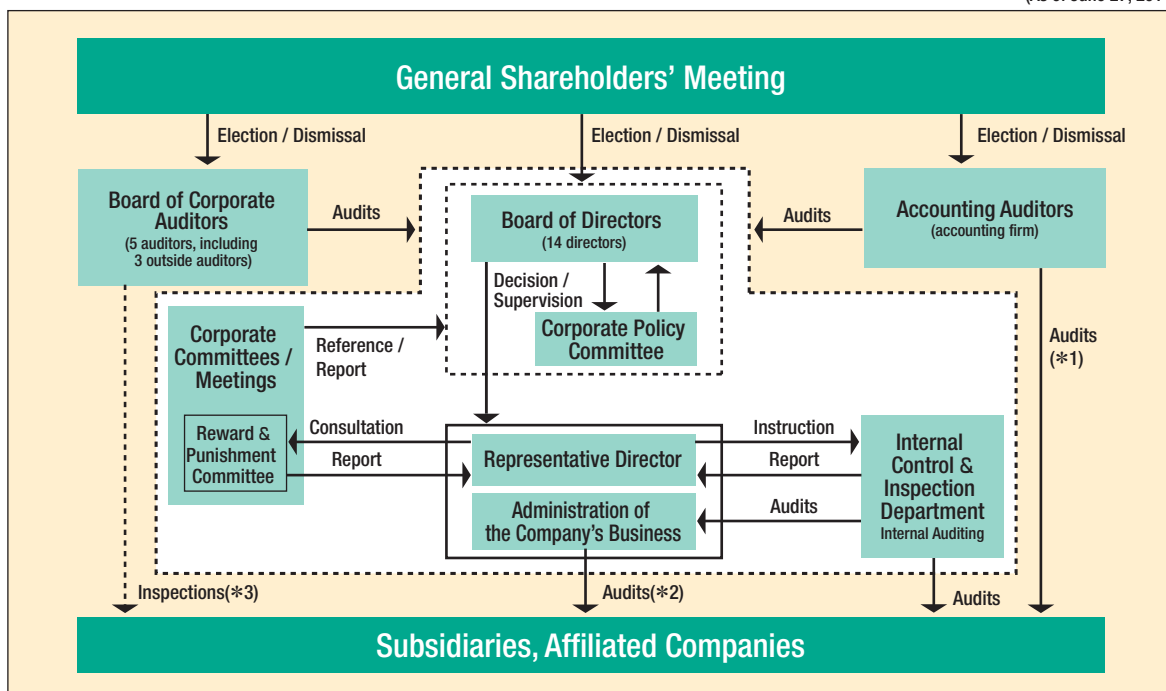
(As of June 27, 20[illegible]

General Shareholders' Meeting

Election / Dismissal

Election / Dismissal

Election / Dismissal

Board of Corporate Auditors
(5 auditors, including 3 outside auditors)

Audits

Board of Directors
(14 directors)

Audits

Accounting Auditors
(accounting firm)

Decision / Supervision

Corporate Policy Committee

Corporate Committees / Meetings

Reference / Report

Audits
(✻1)

Reward & Punishment Committee

Consultation

Report

Representative Director

Instruction

Report

Internal Control & Inspection Department
Internal Auditing

Administration of the Company's Business

Audits

Inspections(✻3)

Audits(✻2)

Audits

Subsidiaries, Affiliated Companies